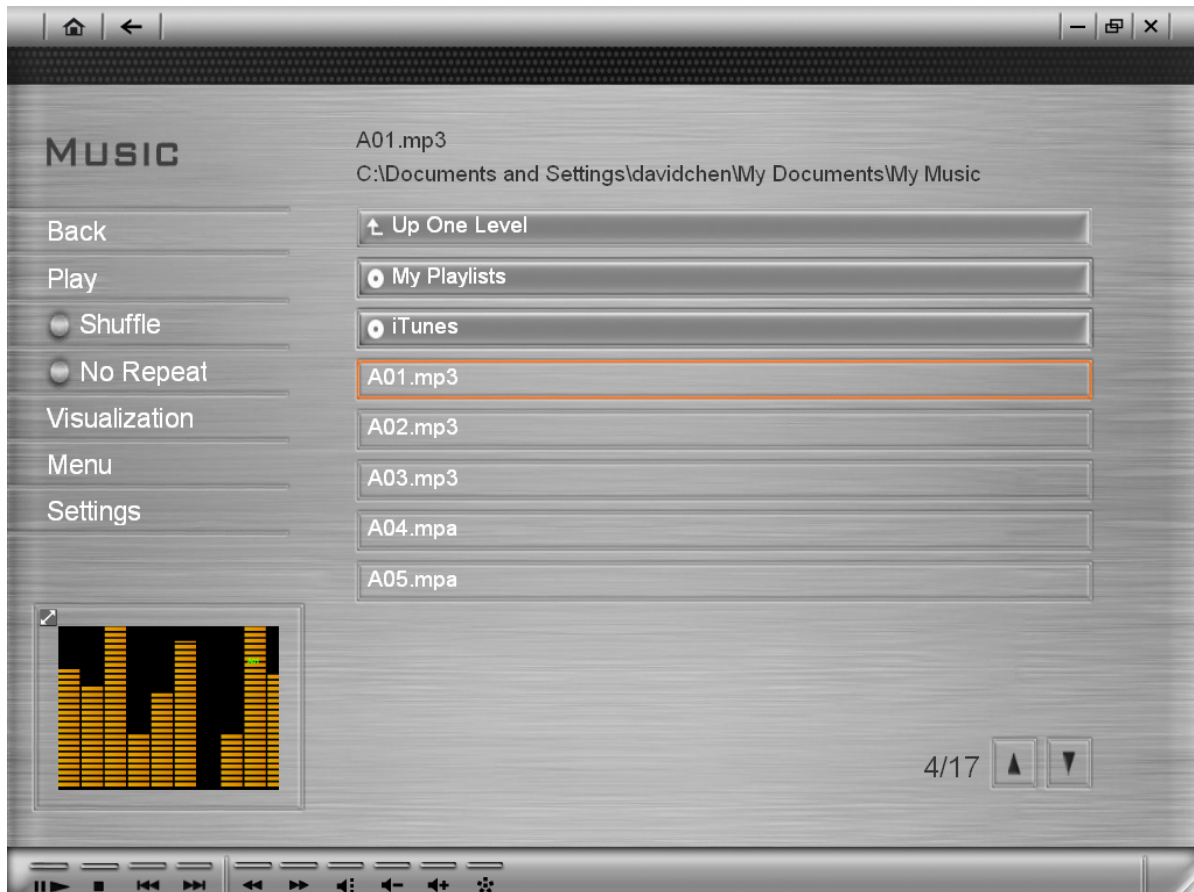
MUSIC

A01.mp3
C:\Documents and Settings\davidchen\My Documents\My Music

Back
Play
Shuffle
No Repeat
Visualization
Menu
Settings

Up One Level
My Playlists
iTunes
A01.mp3
A02.mp3
A03.mp3
A04.mpa
A05.mpa

4/17